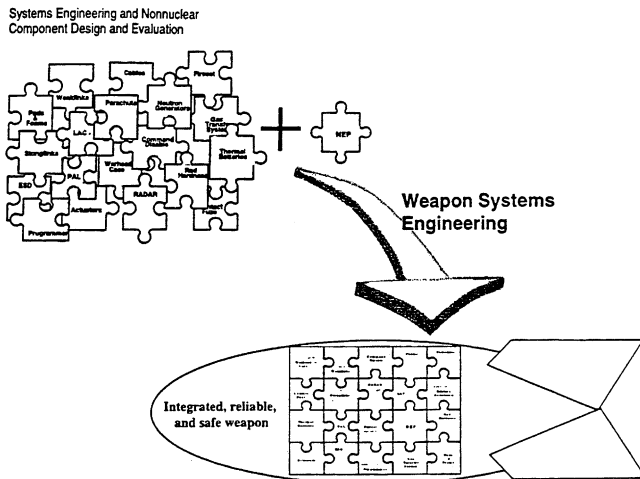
Systems Engineering and Nonnuclear Component Design and Evaluation

Cables
Fireset
Weaklinks
Parachute
Neutron Generators
Fuzis & Fuzes
LAC
Gas Transfer System
Command Disable
Stronglinks
Thermal Batteries
Warhead Case
PAL
Rad Hardness
ESD
RADAR
Contact Fuze
Actuators
Programmers
MEP

Weapon Systems Engineering

Integrated, reliable, and safe weapon

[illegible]